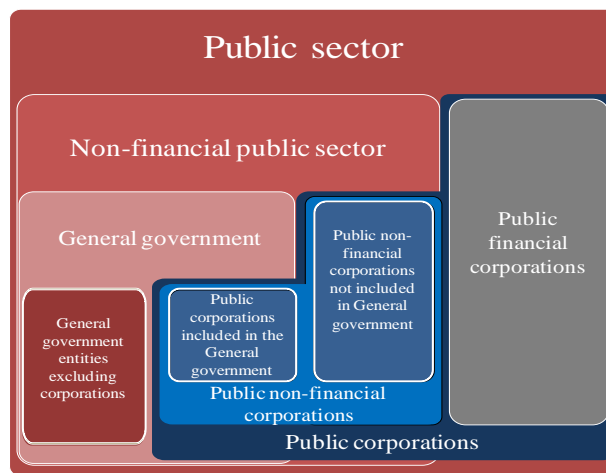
Public sector

Non-financial public sector

General government

General government entities excluding corporations

Public corporations included in the General government

Public non-financial corporations not included in General government

Public non-financial corporations

Public financial corporations

Public corporations